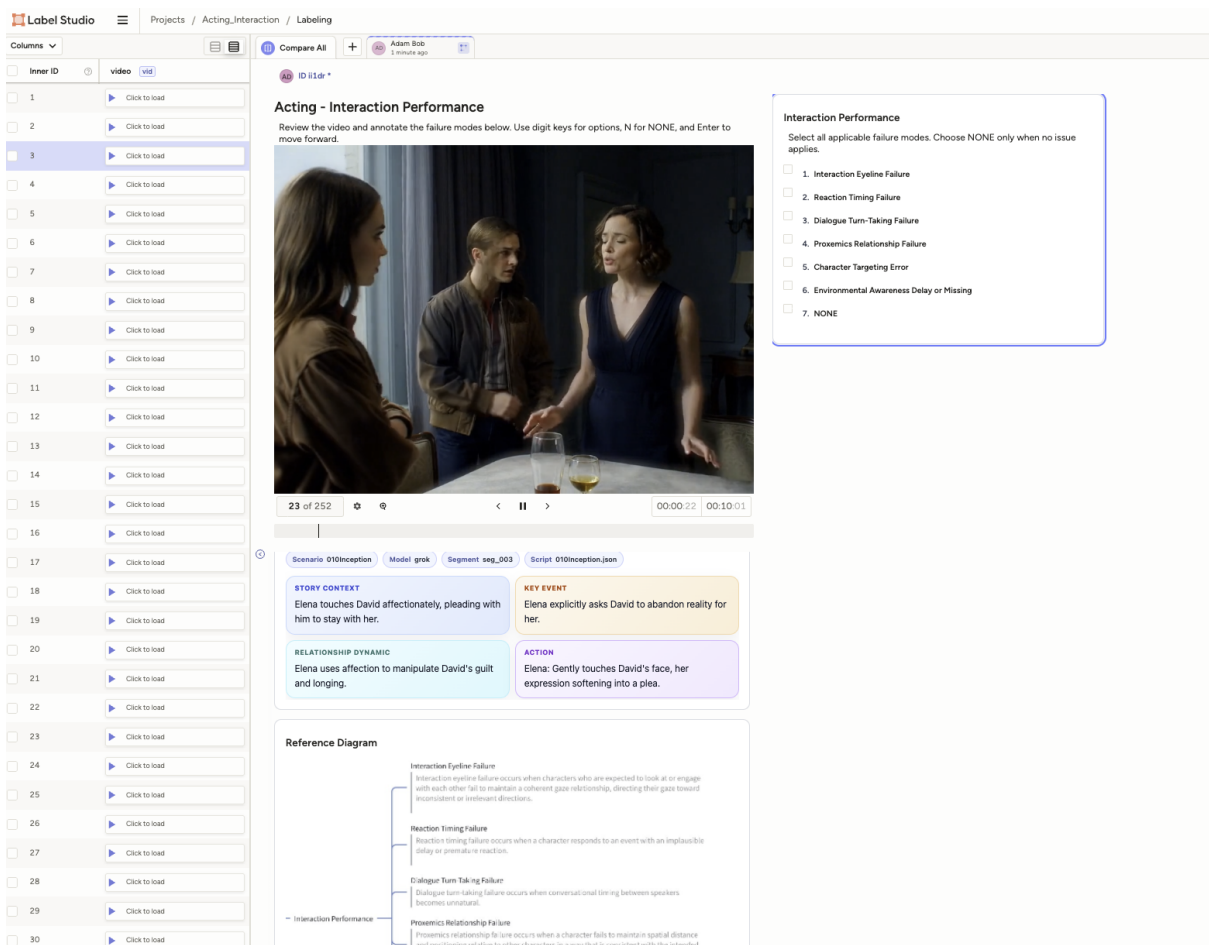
Label Studio
Projects / Acting_Interaction / Labeling

Columns
Compare All
+
AB Adam Bob 1 minute ago

| Inner ID | video vid |
|---|---|
| 1 | Click to load |
| 2 | Click to load |
| 3 | Click to load |
| 4 | Click to load |
| 5 | Click to load |
| 6 | Click to load |
| 7 | Click to load |
| 8 | Click to load |
| 9 | Click to load |
| 10 | Click to load |
| 11 | Click to load |
| 12 | Click to load |
| 13 | Click to load |
| 14 | Click to load |
| 15 | Click to load |
| 16 | Click to load |
| 17 | Click to load |
| 18 | Click to load |
| 19 | Click to load |
| 20 | Click to load |
| 21 | Click to load |
| 22 | Click to load |
| 23 | Click to load |
| 24 | Click to load |
| 25 | Click to load |
| 26 | Click to load |
| 27 | Click to load |
| 28 | Click to load |
| 29 | Click to load |
| 30 | Click to load |

AD ID ii1dr *

Acting - Interaction Performance

Review the video and annotate the failure modes below. Use digit keys for options, N for NONE, and Enter to move forward.

23 of 252
00:00:22 00:10:01

Scenario 010Inception Model grok Segment seg_003 Script 010Inception.json

STORY CONTEXT
Elena touches David affectionately, pleading with him to stay with her.

KEY EVENT
Elena explicitly asks David to abandon reality for her.

RELATIONSHIP DYNAMIC
Elena uses affection to manipulate David's guilt and longing.

ACTION
Elena: Gently touches David's face, her expression softening into a plea.

Reference Diagram

Interaction Performance

Interaction Eyeline Failure
Interaction eyeline failure occurs when characters who are expected to look at or engage with each other fail to maintain a coherent gaze relationship, directing their gaze toward inconsistent or irrelevant directions.

Reaction Timing Failure
Reaction timing failure occurs when a character responds to an event with an implausible delay or premature reaction.

Dialogue Turn Taking Failure
Dialogue turn-taking failure occurs when conversational timing between speakers becomes unnatural.

Proxemics Relationship Failure
Proxemics relationship failure occurs when a character fails to maintain spatial distance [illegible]

Interaction Performance
Select all applicable failure modes. Choose NONE only when no issue applies.
1. Interaction Eyeline Failure
2. Reaction Timing Failure
3. Dialogue Turn-Taking Failure
4. Proxemics Relationship Failure
5. Character Targeting Error
6. Environmental Awareness Delay or Missing
7. NONE